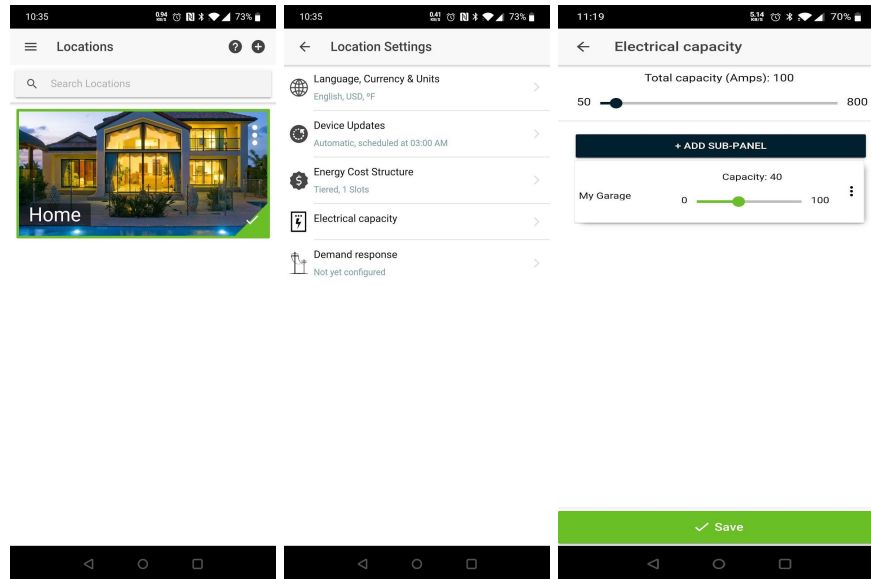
10:35 0.94 73%

Locations

Search Locations

Home

10:35 0.41 73%

Location Settings

Language, Currency & Units
English, USD, °F

Device Updates
Automatic, scheduled at 03:00 AM

Energy Cost Structure
Tiered, 1 Slots

Electrical capacity

Demand response
Not yet configured

11:19 5.14 70%

Electrical capacity

Total capacity (Amps): 100

50 800

+ ADD SUB-PANEL

Capacity: 40

My Garage 0 100

Save